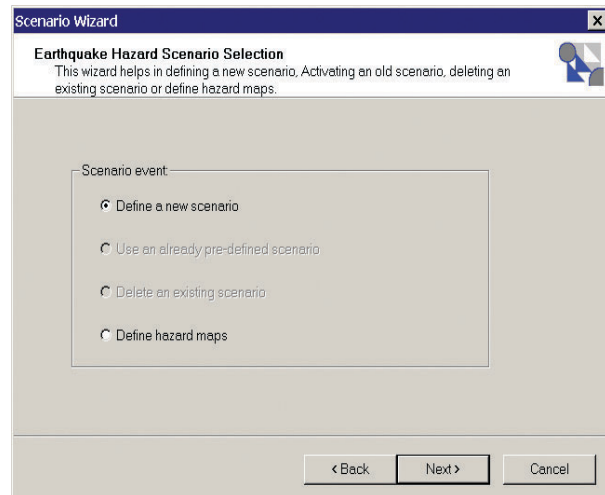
Scenario Wizard

Earthquake Hazard Scenario Selection
This wizard helps in defining a new scenario, Activating an old scenario, deleting an existing scenario or define hazard maps.

Scenario event

Define a new scenario

Use an already pre-defined scenario

Delete an existing scenario

Define hazard maps

< Back

Next >

Cancel